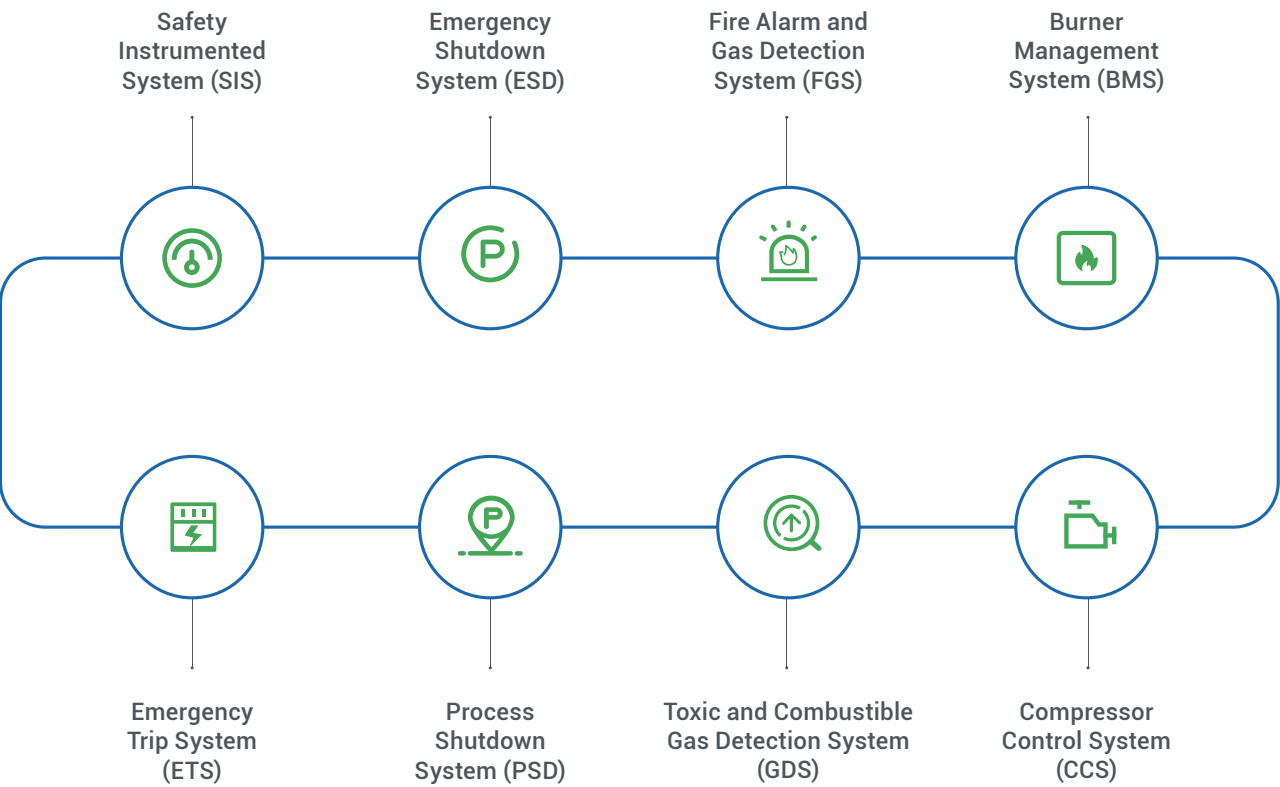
Safety Instrumented System (SIS)

Emergency Shutdown System (ESD)

Fire Alarm and Gas Detection System (FGS)

Burner Management System (BMS)

Emergency Trip System (ETS)

Process Shutdown System (PSD)

Toxic and Combustible Gas Detection System (GDS)

Compressor Control System (CCS)